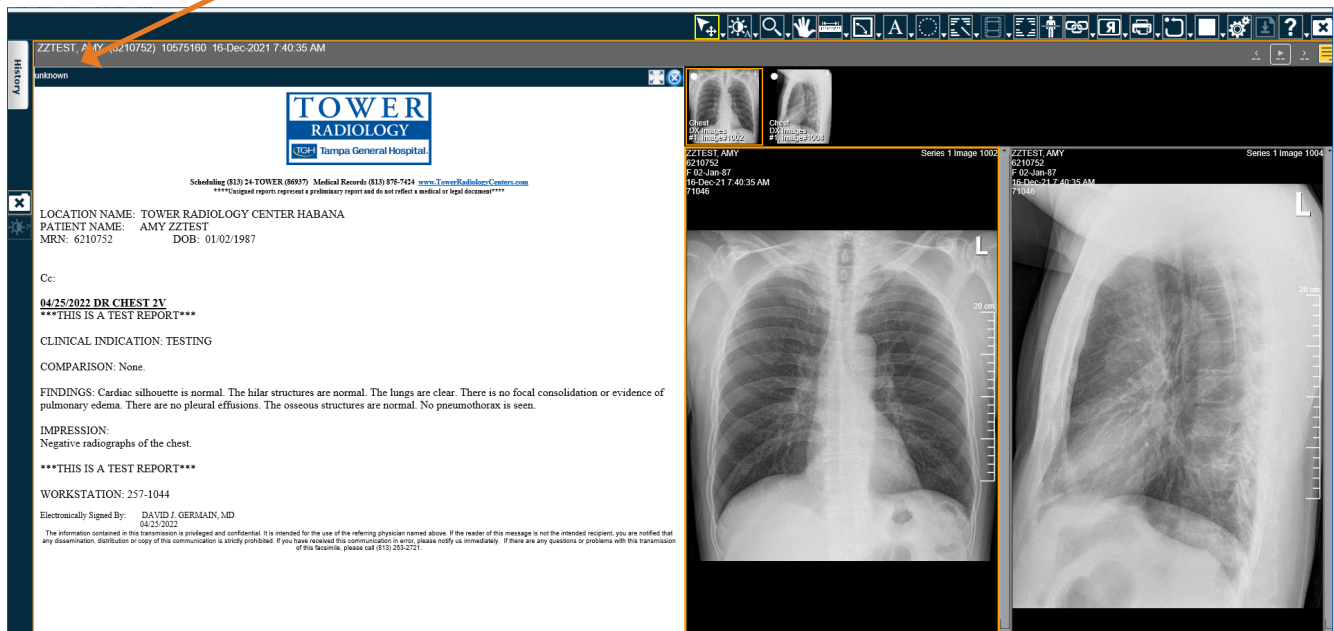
ZZTEST, AMY (6210752) 10575160 16-Dec-2021 7:40:35 AM

History

unknown

TOWER
RADIOLOGY
TGH Tampa General Hospital

Scheduling (813) 24-TOWER (86937) Medical Records (813) 875-7424 www.TowerRadiologyCenters.com
****Unsigned reports represent a preliminary report and do not reflect a medical or legal document****

LOCATION NAME: TOWER RADIOLOGY CENTER HABANA
PATIENT NAME: AMY ZZTEST
MRN: 6210752 DOB: 01/02/1987

Cc:

04/25/2022 DR CHEST 2V
***THIS IS A TEST REPORT***

CLINICAL INDICATION: TESTING

COMPARISON: None.

FINDINGS: Cardiac silhouette is normal. The hilar structures are normal. The lungs are clear. There is no focal consolidation or evidence of pulmonary edema. There are no pleural effusions. The osseous structures are normal. No pneumothorax is seen.

IMPRESSION:
Negative radiographs of the chest.

***THIS IS A TEST REPORT***

WORKSTATION: 257-1044

Electronically Signed By: DAVID J. GERMAIN, MD
04/25/2022

The information contained in this transmission is privileged and confidential. It is intended for the use of the referring physician named above. If the reader of this message is not the intended recipient, you are notified that any dissemination, distribution or copy of this communication is strictly prohibited. If you have received this communication in error, please notify us immediately. If there are any questions or problems with this transmission of this facsimile, please call (813) 253-2721.

Chest
DX Images
#1 Image#1002

Chest
DX Images
#1 Image#1004

ZZTEST, AMY
6210752
F 02-Jan-87
16-Dec-21 7:40:35 AM
71046

Series 1 Image 1002

L

20 cm

ZZTEST, AMY
6210752
F 02-Jan-87
16-Dec-21 7:40:35 AM
71046

Series 1 Image 1004

L

20 cm